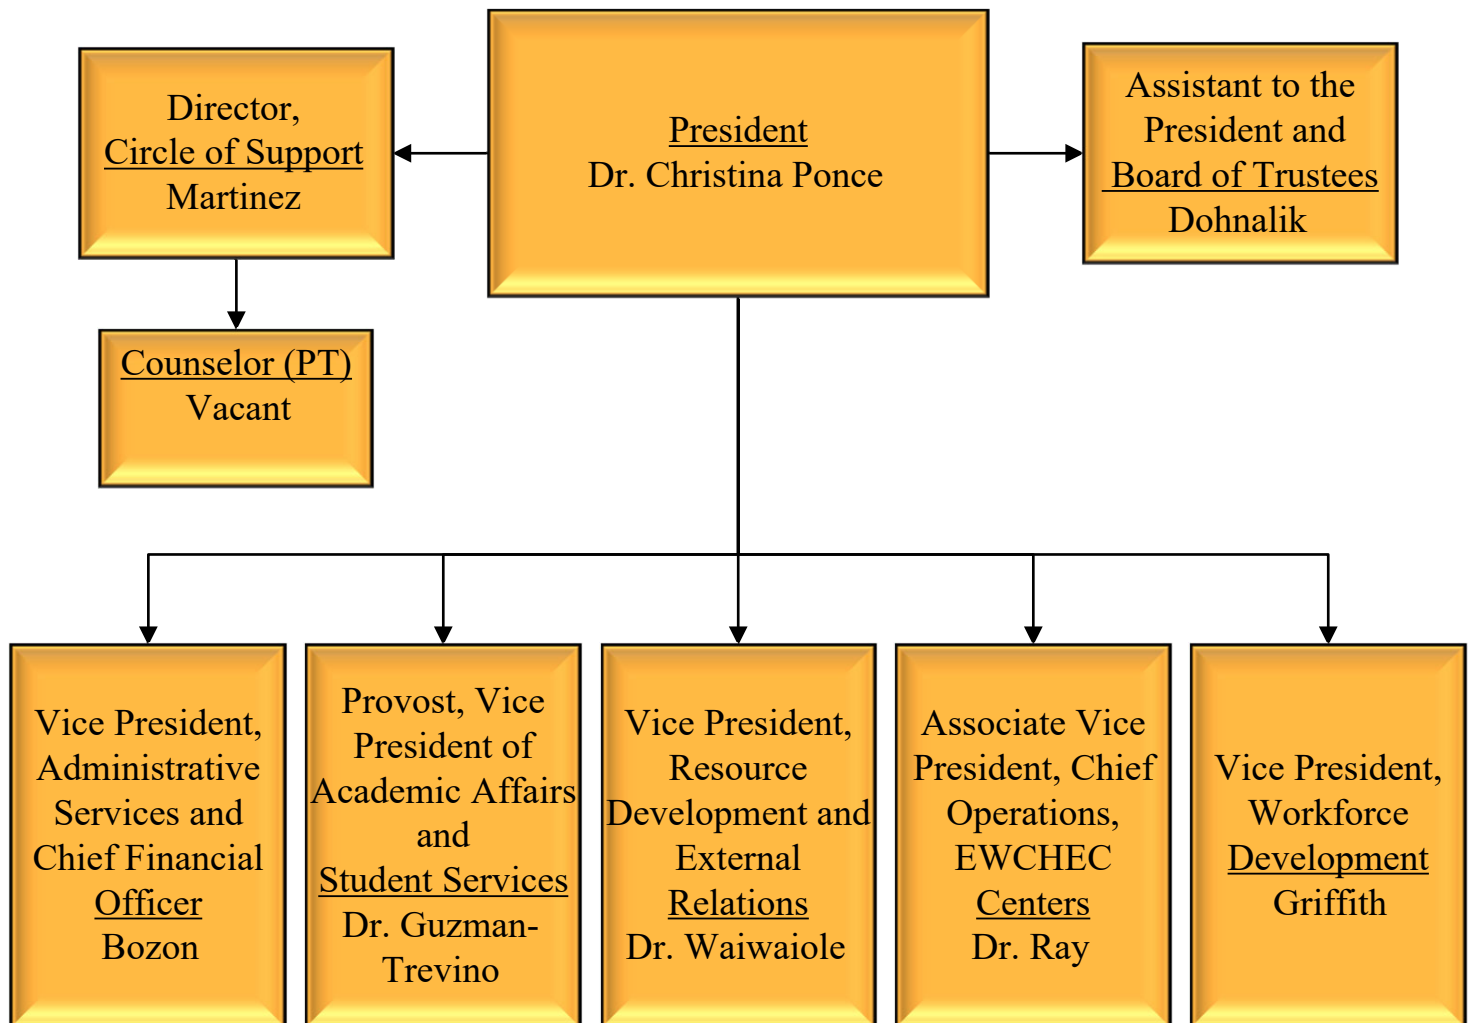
Director,
Circle of Support
Martinez

President
Dr. Christina Ponce

Assistant to the President and Board of Trustees
Dohnalik

Counselor (PT)
Vacant

Vice President, Administrative Services and Chief Financial Officer
Bozon

Provost, Vice President of Academic Affairs and Student Services
Dr. Guzman-Trevino

Vice President, Resource Development and External Relations
Dr. Waiwaiole

Associate Vice President, Chief Operations, EWCHEC Centers
Dr. Ray

Vice President, Workforce Development
Griffith